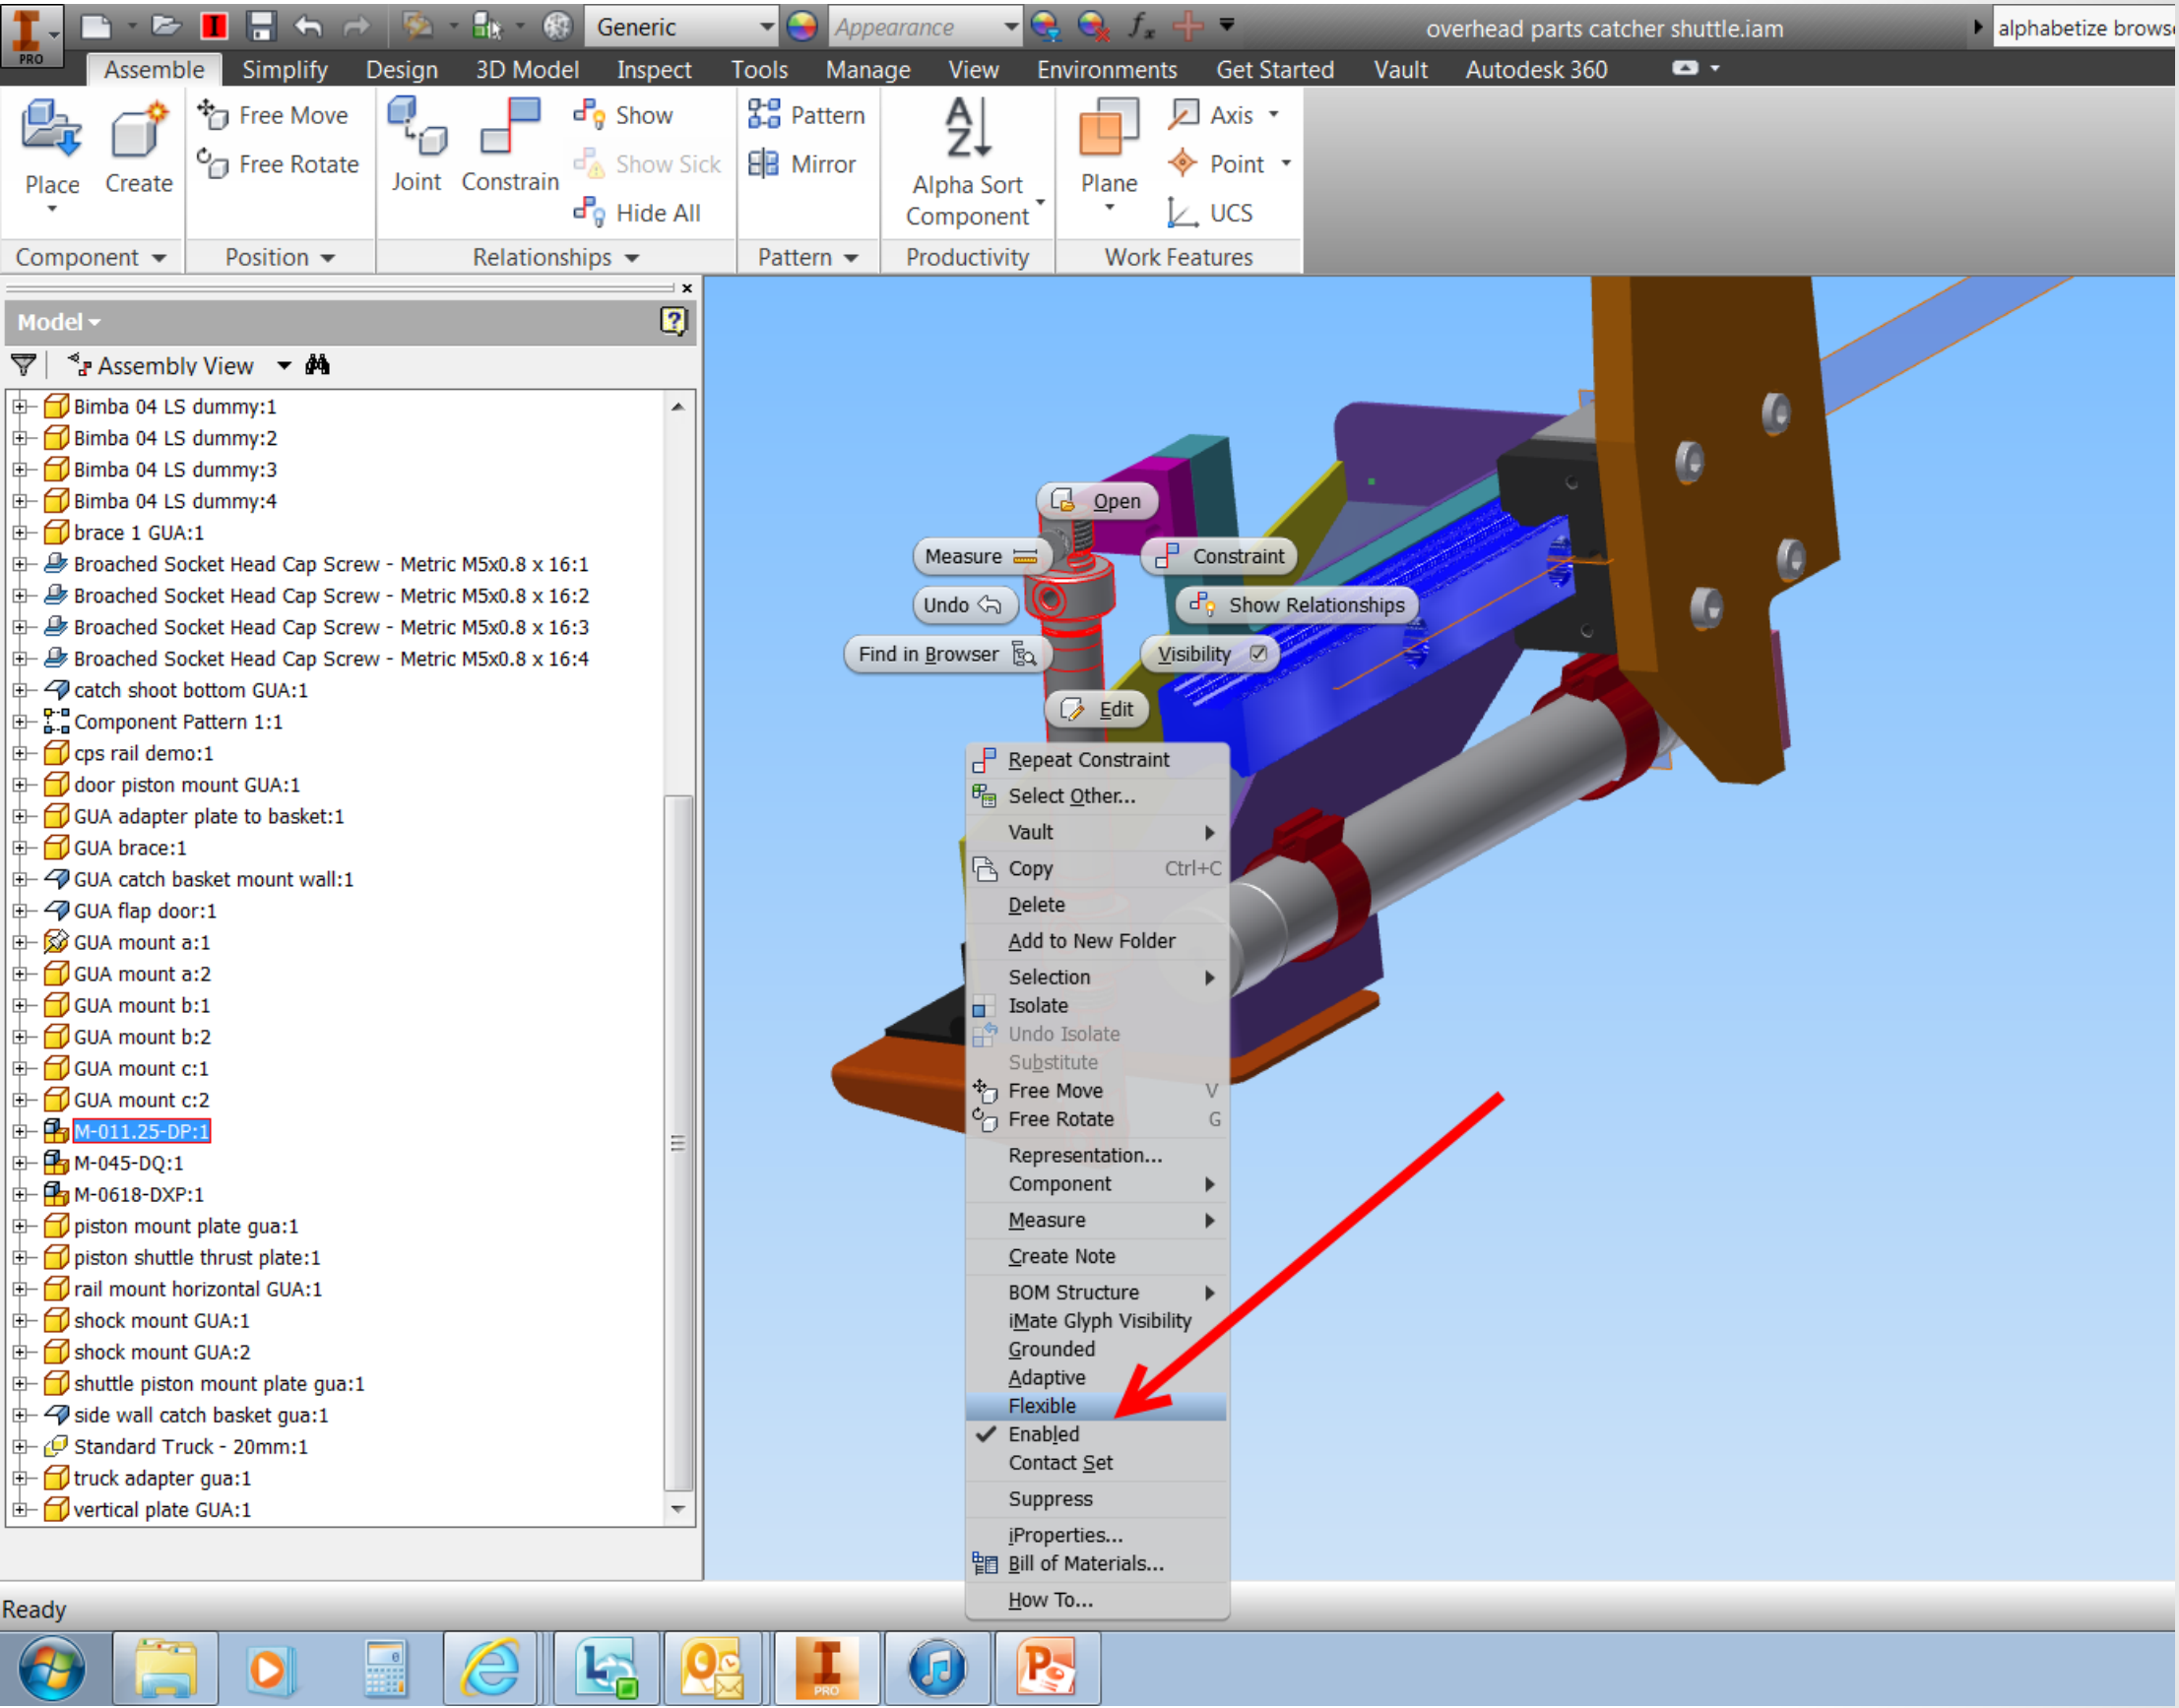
PRO
Generic
Appearance
overhead parts catcher shuttle.iam
alphabetize brows

Assemble Simplify Design 3D Model Inspect Tools Manage View Environments Get Started Vault Autodesk 360

Place Create
Free Move
Free Rotate
Joint Constrain
Show
Show Sick
Hide All
Pattern
Mirror
Alpha Sort Component
Plane
Axis
Point
UCS

Component Position Relationships Pattern Productivity Work Features

Model
Assembly View

Bimba 04 LS dummy:1
Bimba 04 LS dummy:2
Bimba 04 LS dummy:3
Bimba 04 LS dummy:4
brace 1 GUA:1
Broached Socket Head Cap Screw - Metric M5x0.8 x 16:1
Broached Socket Head Cap Screw - Metric M5x0.8 x 16:2
Broached Socket Head Cap Screw - Metric M5x0.8 x 16:3
Broached Socket Head Cap Screw - Metric M5x0.8 x 16:4
catch shoot bottom GUA:1
Component Pattern 1:1
cps rail demo:1
door piston mount GUA:1
GUA adapter plate to basket:1
GUA brace:1
GUA catch basket mount wall:1
GUA flap door:1
GUA mount a:1
GUA mount a:2
GUA mount b:1
GUA mount b:2
GUA mount c:1
GUA mount c:2
M-011.25-DP:1
M-045-DQ:1
M-0618-DXP:1
piston mount plate gua:1
piston shuttle thrust plate:1
rail mount horizontal GUA:1
shock mount GUA:1
shock mount GUA:2
shuttle piston mount plate gua:1
side wall catch basket gua:1
Standard Truck - 20mm:1
truck adapter gua:1
vertical plate GUA:1

Open
Measure
Constraint
Undo
Show Relationships
Find in Browser
Visibility
Edit

Repeat Constraint
Select Other...
Vault
Copy Ctrl+C
Delete
Add to New Folder
Selection
Isolate
Undo Isolate
Substitute
Free Move V
Free Rotate G
Representation...
Component
Measure
Create Note
BOM Structure
iMate Glyph Visibility
Grounded
Adaptive
Flexible
Enabled
Contact Set
Suppress
iProperties...
Bill of Materials...
How To...

Ready
PRO